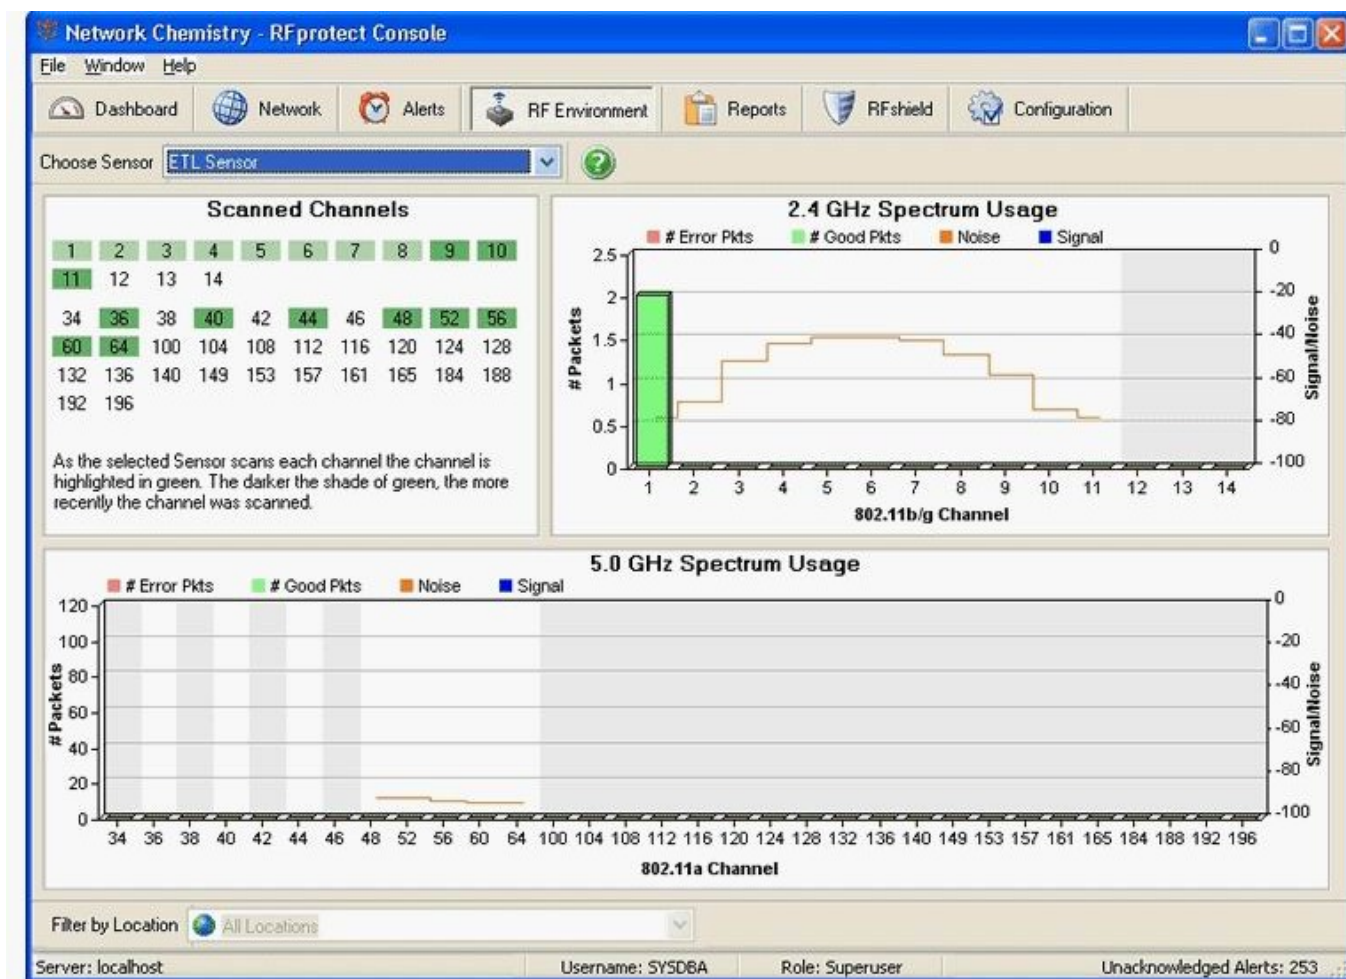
Network Chemistry - RFprotect Console

File Window Help

Dashboard Network Alerts RF Environment Reports RFshield Configuration

Choose Sensor ETL Sensor

Scanned Channels

1 2 3 4 5 6 7 8 9 10
11 12 13 14

34 36 38 40 42 44 46 48 52 56
60 64 100 104 108 112 116 120 124 128
132 136 140 149 153 157 161 165 184 188
192 196

As the selected Sensor scans each channel the channel is highlighted in green. The darker the shade of green, the more recently the channel was scanned.

2.4 GHz Spectrum Usage

# Error Pkts # Good Pkts Noise Signal

# Packets

2.5 2 1.5 1 0.5 0

Signal/Noise

0 -20 -40 -60 -80 -100

1 2 3 4 5 6 7 8 9 10 11 12 13 14

802.11b/g Channel

5.0 GHz Spectrum Usage

# Error Pkts # Good Pkts Noise Signal

# Packets

120 100 80 60 40 20 0

Signal/Noise

0 -20 -40 -60 -80 -100

34 36 38 40 42 44 46 48 52 56 60 64 100 104 108 112 116 120 124 128 132 136 140 149 153 157 161 165 184 188 192 196

802.11a Channel

Filter by Location All Locations

Server: localhost Username: SYSDBA Role: Superuser Unacknowledged Alerts: 253